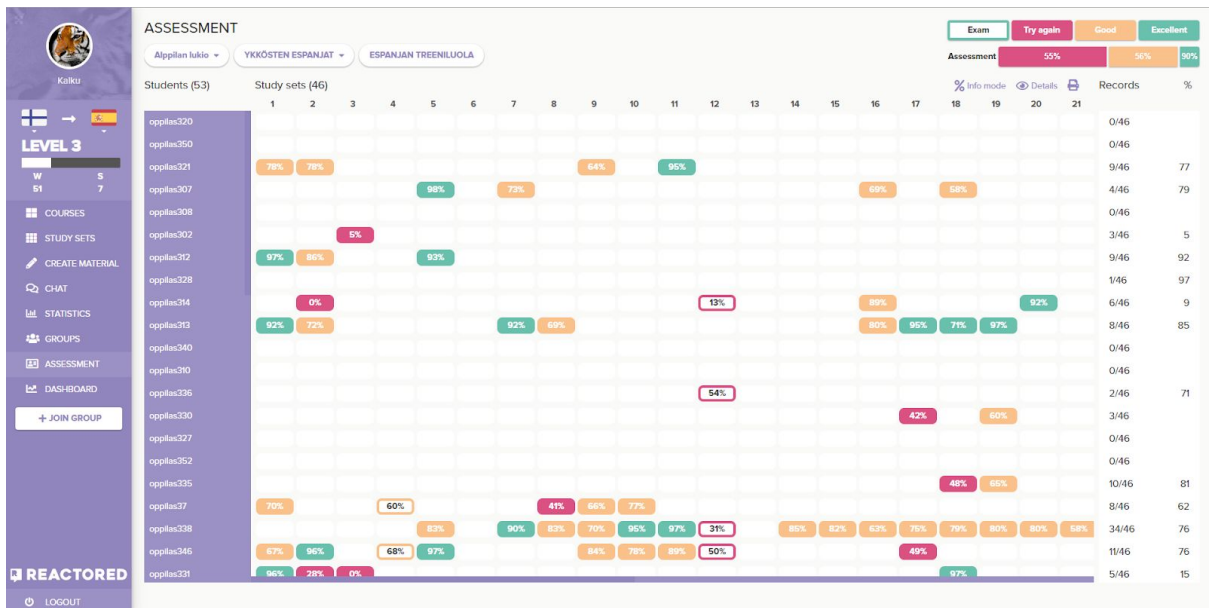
Kalku

LEVEL 3

W 51
S 7

COURSES
STUDY SETS
CREATE MATERIAL
CHAT
STATISTICS
GROUPS
ASSESSMENT
DASHBOARD
+ JOIN GROUP

REACTORED
LOGOUT

ASSESSMENT

Alppilan lukio ▾   YKKÖSTEN ESPANJAT ▾   ESPANJAN TREENILUOLA

Exam   Try again   Good   Excellent
Assessment 55% 56% 90%

Students (53)   Study sets (46)   Info mode   Details   Records   %

| Student | 1 | 2 | 3 | 4 | 5 | 6 | 7 | 8 | 9 | 10 | 11 | 12 | 13 | 14 | 15 | 16 | 17 | 18 | 19 | 20 | 21 | Records | % |
|---|---|---|---|---|---|---|---|---|---|---|---|---|---|---|---|---|---|---|---|---|---|---|---|
| oppilas320 | | | | | | | | | | | | | | | | | | | | | | 0/46 | |
| oppilas350 | | | | | | | | | | | | | | | | | | | | | | 0/46 | |
| oppilas321 | 78% | 78% | | | | | | | 64% | | 95% | | | | | | | | | | | 9/46 | 77 |
| oppilas307 | | | | | 98% | | 73% | | | | | | | | | 69% | | 58% | | | | 4/46 | 79 |
| oppilas308 | | | | | | | | | | | | | | | | | | | | | | 0/46 | |
| oppilas302 | | | 5% | | | | | | | | | | | | | | | | | | | 3/46 | 5 |
| oppilas312 | 97% | 86% | | | 93% | | | | | | | | | | | | | | | | | 9/46 | 92 |
| oppilas328 | | | | | | | | | | | | | | | | | | | | | | 1/46 | 97 |
| oppilas314 | | 0% | | | | | | | | | | 13% | | | | 89% | | | | 92% | | 6/46 | 9 |
| oppilas313 | 92% | 72% | | | | | 92% | 69% | | | | | | | | 80% | 95% | 71% | 97% | | | 8/46 | 85 |
| oppilas340 | | | | | | | | | | | | | | | | | | | | | | 0/46 | |
| oppilas310 | | | | | | | | | | | | | | | | | | | | | | 0/46 | |
| oppilas336 | | | | | | | | | | | | 54% | | | | | | | | | | 2/46 | 71 |
| oppilas330 | | | | | | | | | | | | | | | | | 42% | | 60% | | | 3/46 | |
| oppilas327 | | | | | | | | | | | | | | | | | | | | | | 0/46 | |
| oppilas352 | | | | | | | | | | | | | | | | | | | | | | 0/46 | |
| oppilas335 | | | | | | | | | | | | | | | | | | 48% | 65% | | | 10/46 | 81 |
| oppilas37 | 70% | | | 60% | | | | 41% | 66% | 77% | | | | | | | | | | | | 8/46 | 62 |
| oppilas338 | | | | | 83% | | 90% | 83% | 70% | 95% | 97% | 31% | | 85% | 82% | 63% | 75% | 79% | 80% | 80% | 58% | 34/46 | 76 |
| oppilas346 | 67% | 96% | | 68% | 97% | | | | 84% | 78% | 89% | 50% | | | | | 49% | | | | | 11/46 | 76 |
| oppilas331 | 96% | 28% | 0% | | | | | | | | | | | | | | | 97% | | | | 5/46 | 15 |